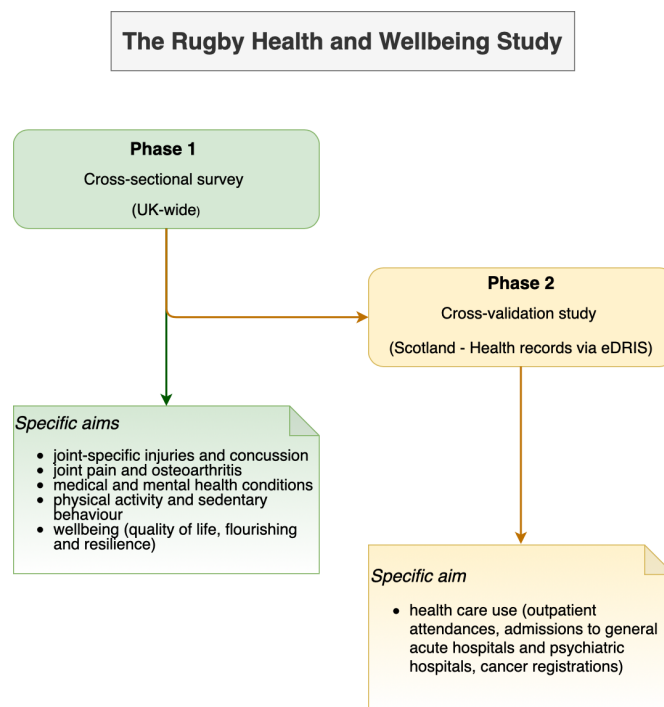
The Rugby Health and Wellbeing Study

Phase 1

Cross-sectional survey

(UK-wide)

Phase 2

Cross-validation study

(Scotland - Health records via eDRIS)

Specific aims

- joint-specific injuries and concussion
- joint pain and osteoarthritis
- medical and mental health conditions
- physical activity and sedentary behaviour
- wellbeing (quality of life, flourishing and resilience)

Specific aim

- health care use (outpatient attendances, admissions to general acute hospitals and psychiatric hospitals, cancer registrations)